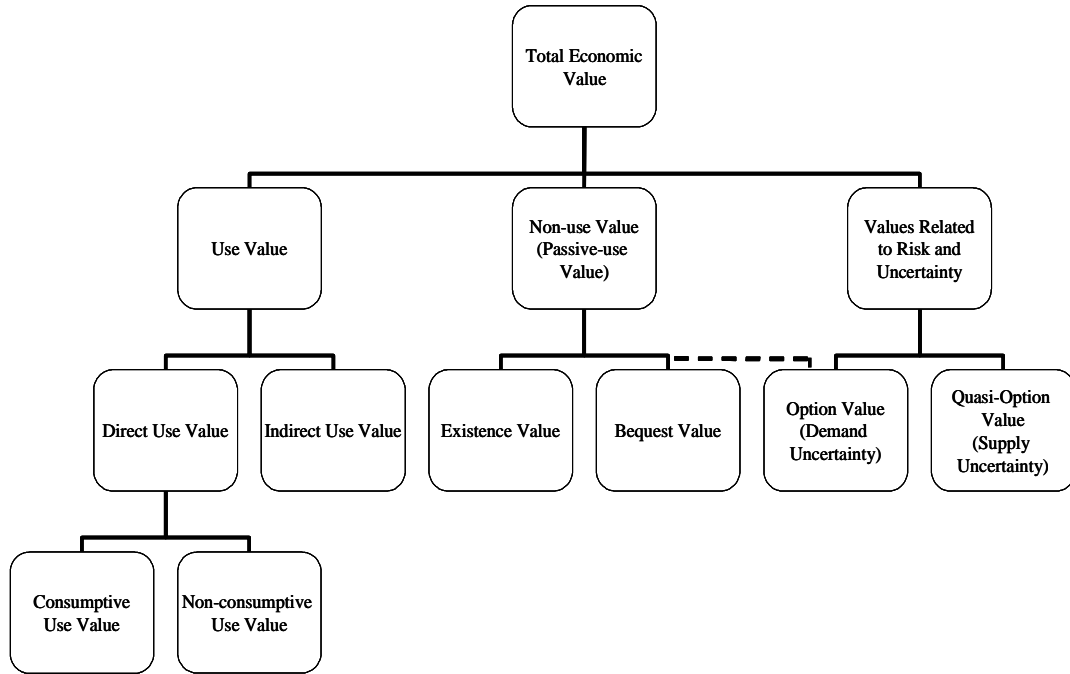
Total Economic Value

Use Value

Non-use Value (Passive-use Value)

Values Related to Risk and Uncertainty

Direct Use Value

Indirect Use Value

Existence Value

Bequest Value

Option Value (Demand Uncertainty)

Quasi-Option Value (Supply Uncertainty)

Consumptive Use Value

Non-consumptive Use Value